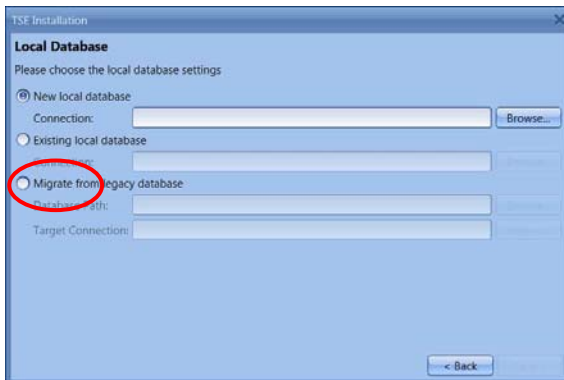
TSE Installation

Local Database

Please choose the local database settings

New local database

Connection:

Browse...

Existing local database

Connection:

Migrate from legacy database

Database path:

Target Connection:

< Back